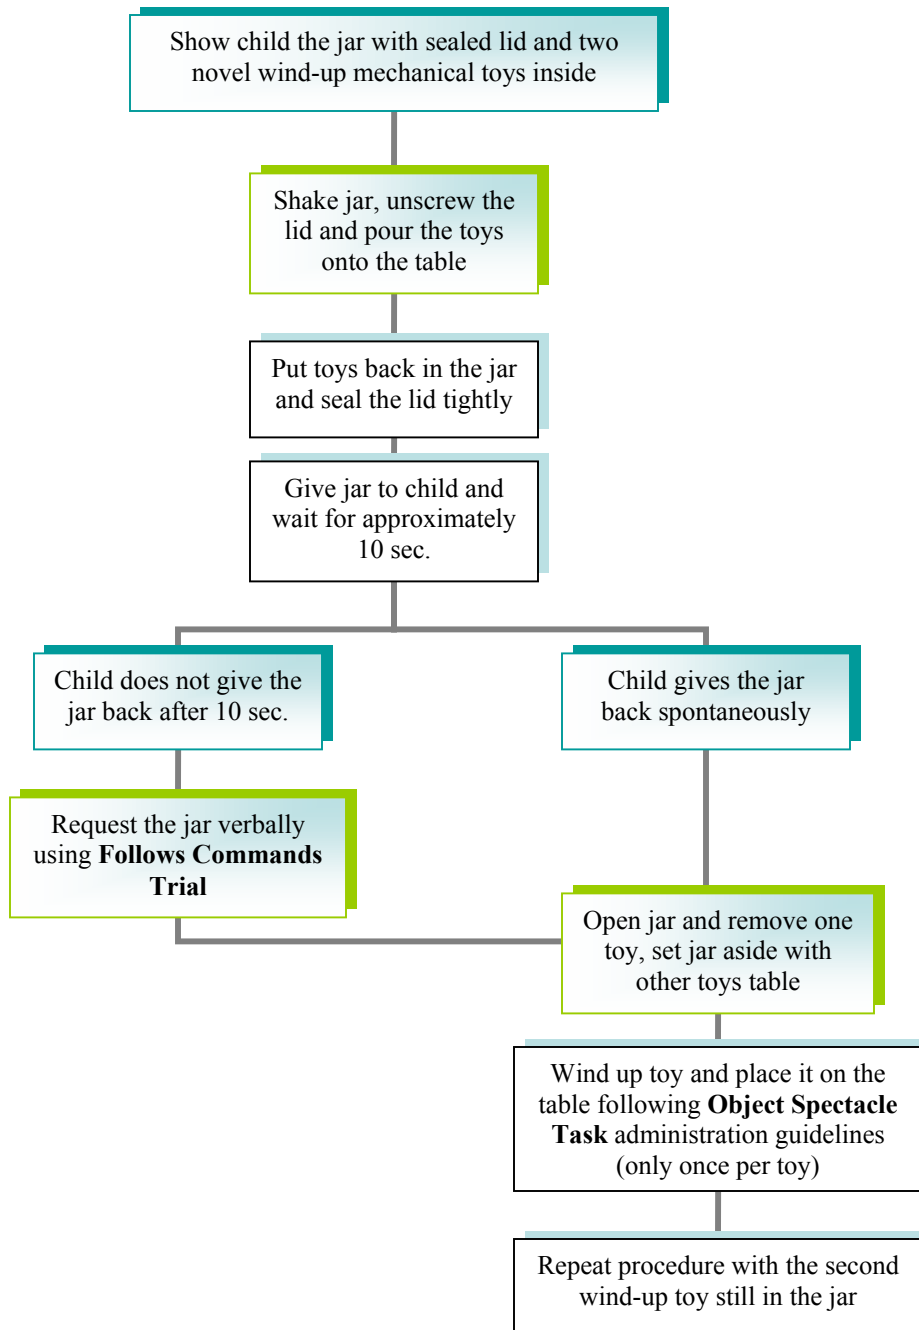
Show child the jar with sealed lid and two novel wind-up mechanical toys inside

Shake jar, unscrew the lid and pour the toys onto the table

Put toys back in the jar and seal the lid tightly

Give jar to child and wait for approximately 10 sec.

Child does not give the jar back after 10 sec.

Child gives the jar back spontaneously

Request the jar verbally using **Follows Commands Trial**

Open jar and remove one toy, set jar aside with other toys table

Wind up toy and place it on the table following **Object Spectacle Task** administration guidelines (only once per toy)

Repeat procedure with the second wind-up toy still in the jar